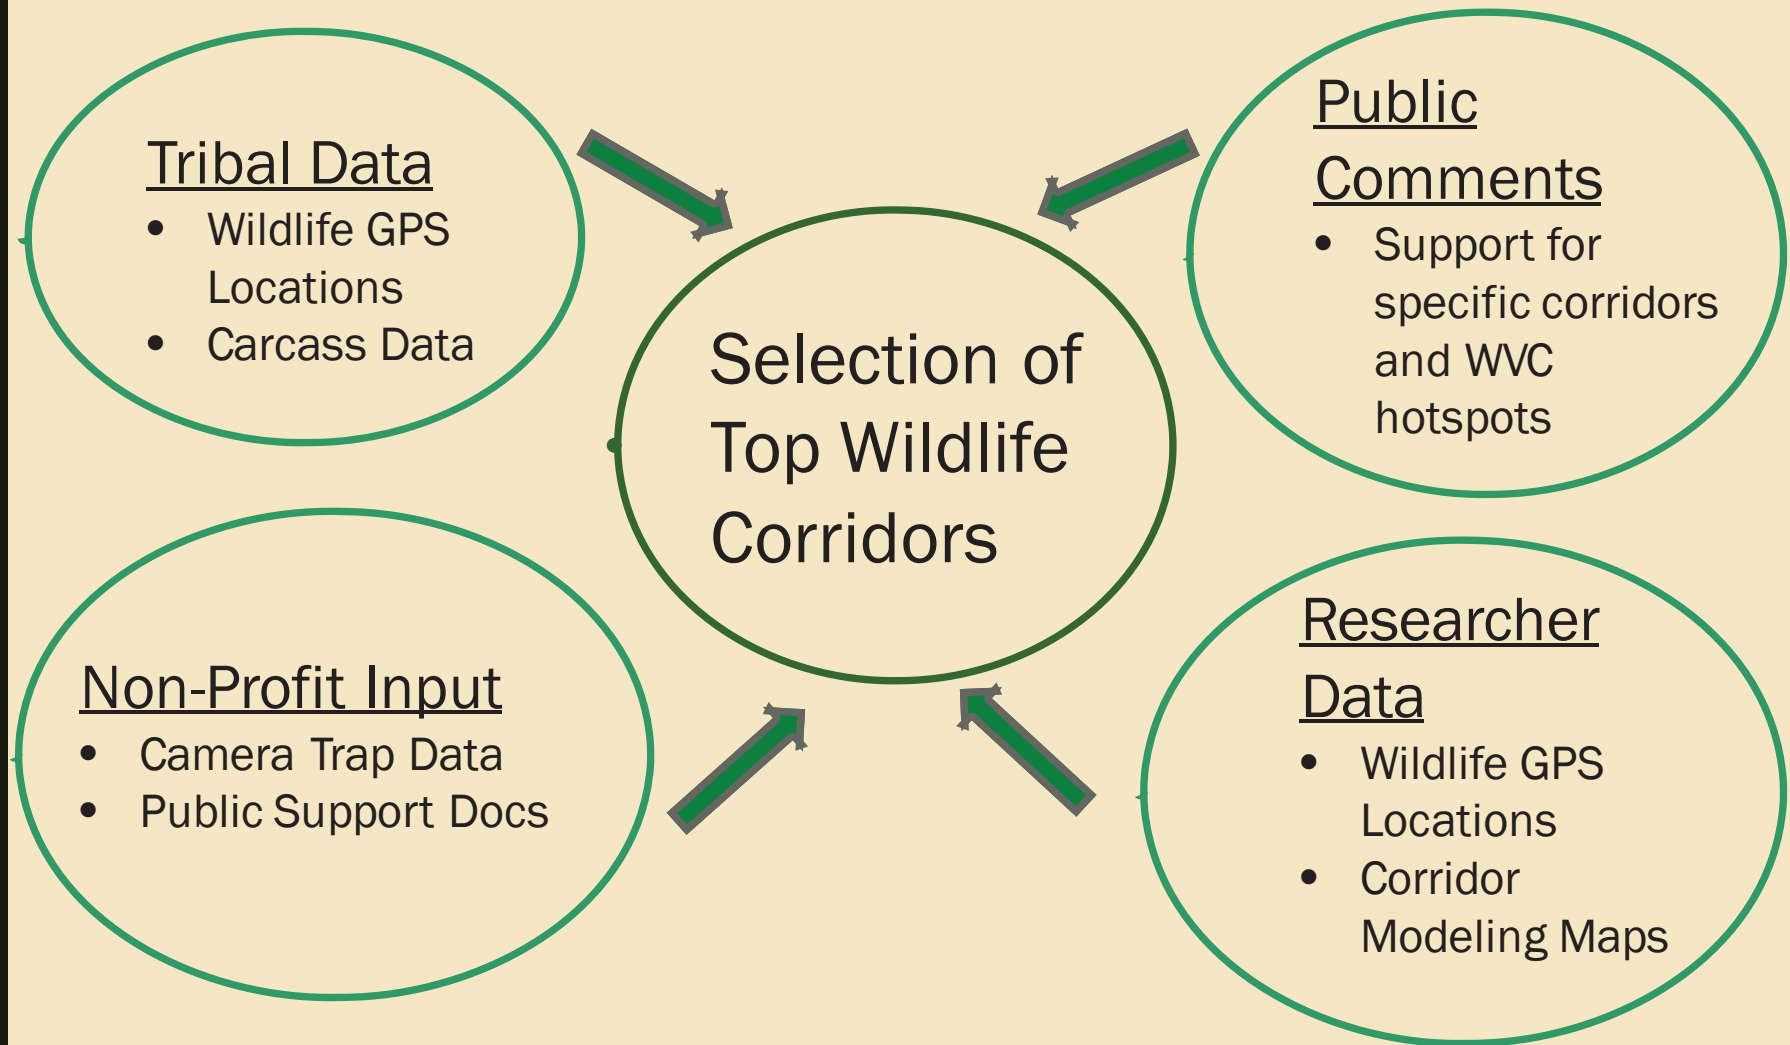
Tribal Data
- Wildlife GPS Locations
- Carcass Data

Public Comments
- Support for specific corridors and WVC hotspots

Selection of Top Wildlife Corridors

Non-Profit Input
- Camera Trap Data
- Public Support Docs

Researcher Data
- Wildlife GPS Locations
- Corridor Modeling Maps